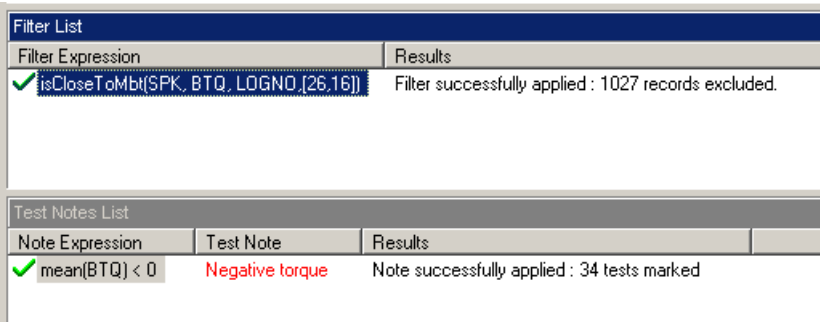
Filter List

| Filter Expression | Results |
|---|---|
| isCloseToMbt(SPK, BTQ, LOGNO,[26,16]) | Filter successfully applied : 1027 records excluded. |

Test Notes List

| Note Expression | Test Note | Results |
|---|---|---|
| mean(BTQ) < 0 | Negative torque | Note successfully applied : 34 tests marked |